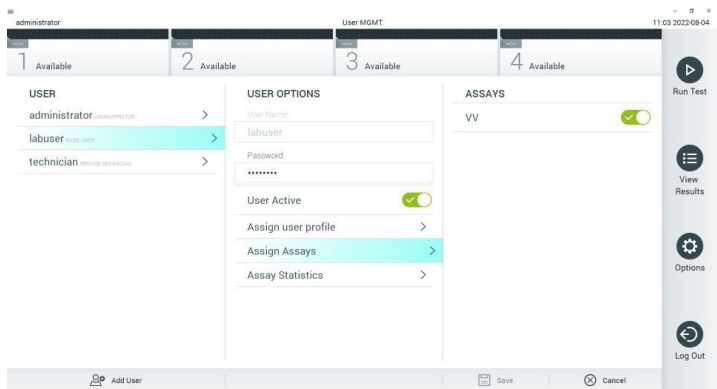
administrator

User MGMT

11:03 2022-08-04

1 Available

2 Available

3 Available

4 Available

Run Test

USER

administrator ADMINISTRATOR

labuser BASIC USER

technician SERVICE TECHNICIAN

USER OPTIONS

User Name

labuser

Password

••••••••

User Active

Assign user profile

Assign Assays

Assay Statistics

ASSAYS

VV

View Results

Options

Log Out

Add User

Save

Cancel